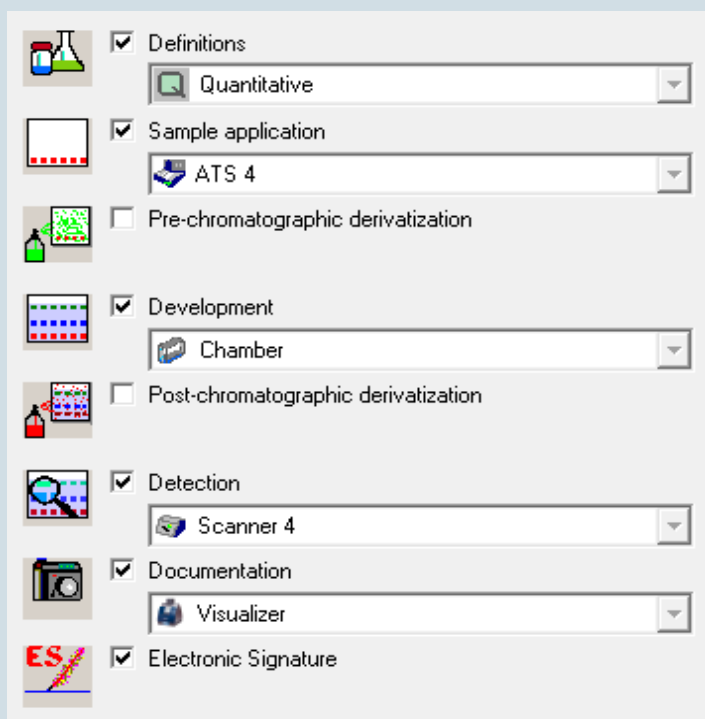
Definitions
Quantitative
Sample application
ATS 4
Pre-chromatographic derivatization
Development
Chamber
Post-chromatographic derivatization
Detection
Scanner 4
Documentation
Visualizer
ES
Electronic Signature